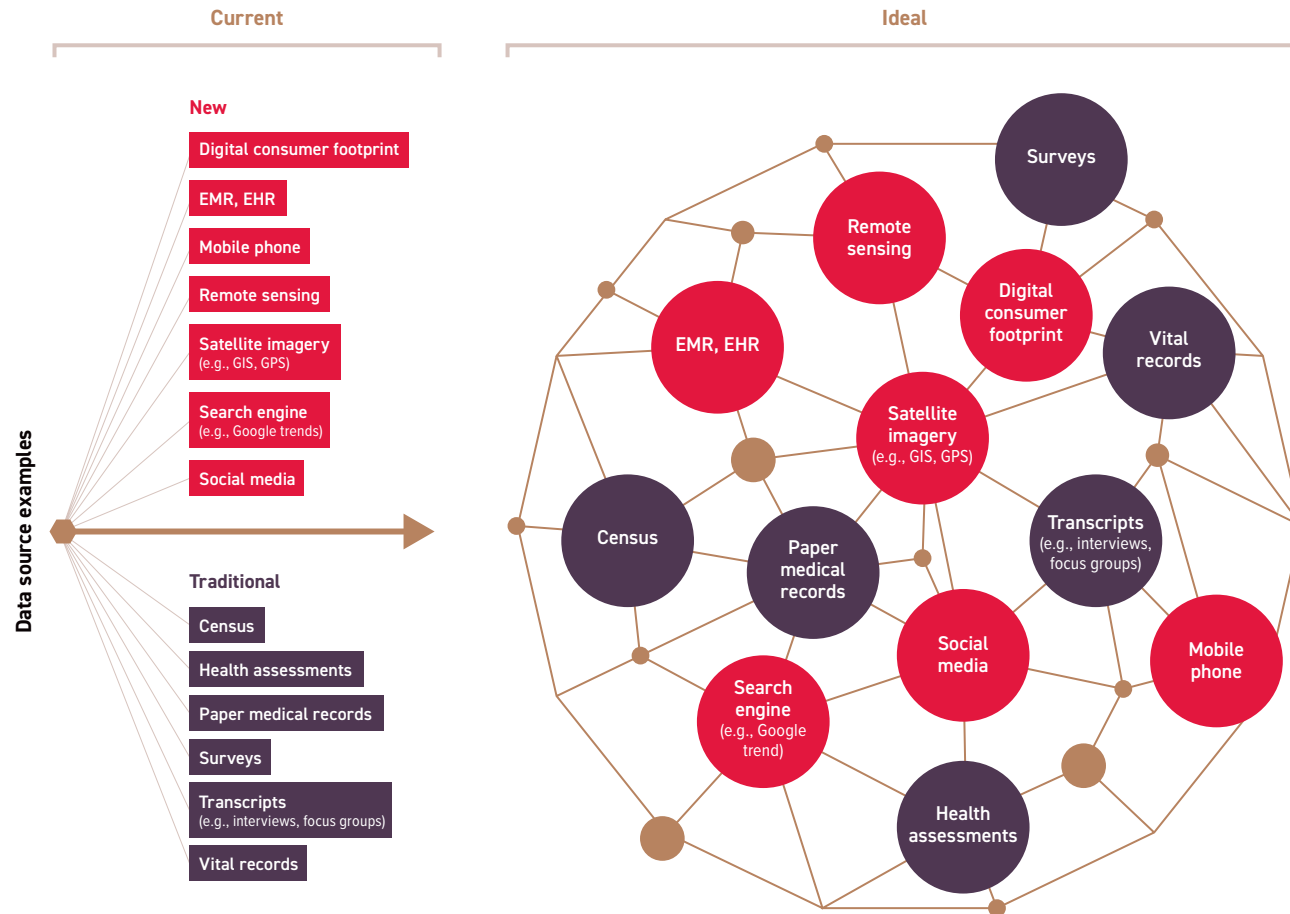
Current

Ideal

Data source examples

New

Digital consumer footprint

EMR, EHR

Mobile phone

Remote sensing

Satellite imagery (e.g., GIS, GPS)

Search engine (e.g., Google trends)

Social media

Traditional

Census

Health assessments

Paper medical records

Surveys

Transcripts (e.g., interviews, focus groups)

Vital records

Surveys

Remote sensing

Digital consumer footprint

EMR, EHR

Vital records

Satellite imagery (e.g., GIS, GPS)

Census

Paper medical records

Transcripts (e.g., interviews, focus groups)

Social media

Mobile phone

Search engine (e.g., Google trend)

Health assessments